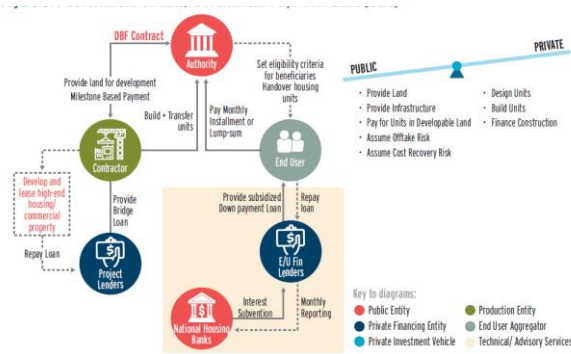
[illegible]

DBF Contract

Authority

Provide land for development
Milestone Based Payment

Set eligibility criteria for beneficiaries
Handover housing units

Build + Transfer units

Pay Monthly Installment or Lump-sum

Contractor

End User

Develop and lease high-end housing/ commercial property

Provide Bridge Loan

Provide subsidized Down payment Loan

Repay loan

Repay Loan

Project Lenders

E/U Fin Lenders

Interest Subvention

Monthly Reporting

National Housing Banks

PUBLIC

PRIVATE

• Provide Land
• Provide Infrastructure
• Pay for Units in Developable Land
• Assume Offtake Risk
• Assume Cost Recovery Risk

• Design Units
• Build Units
• Finance Construction

Key to diagrams:

Public Entity
Private Financing Entity
Private Investment Vehicle
Production Entity
End User Aggregator
Technical/ Advisory Services